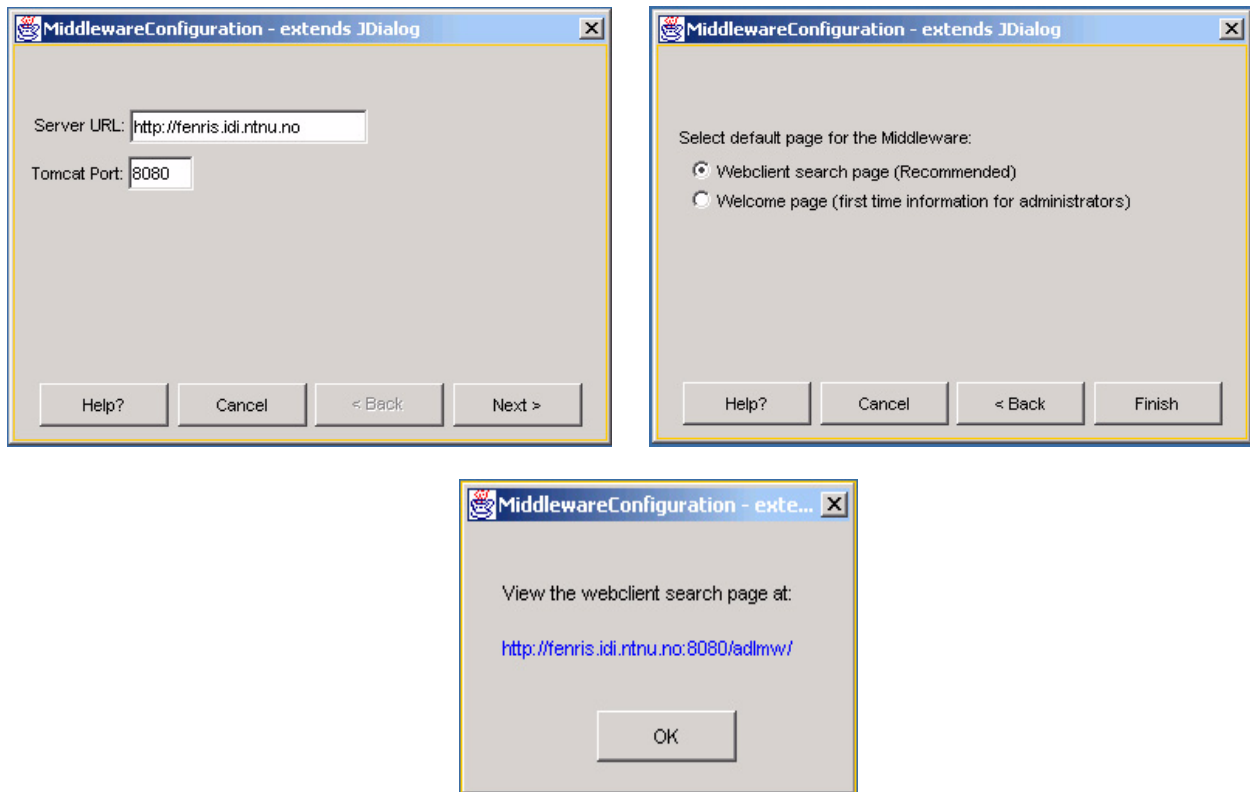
MiddlewareConfiguration - extends JDialog

Server URL: http://fenris.idi.ntnu.no

Tomcat Port: 8080

Help? Cancel < Back Next >

MiddlewareConfiguration - extends JDialog

Select default page for the Middleware:

Webclient search page (Recommended)

Welcome page (first time information for administrators)

Help? Cancel < Back Finish

MiddlewareConfiguration - exte...

View the webclient search page at:

http://fenris.idi.ntnu.no:8080/adlmw/

OK